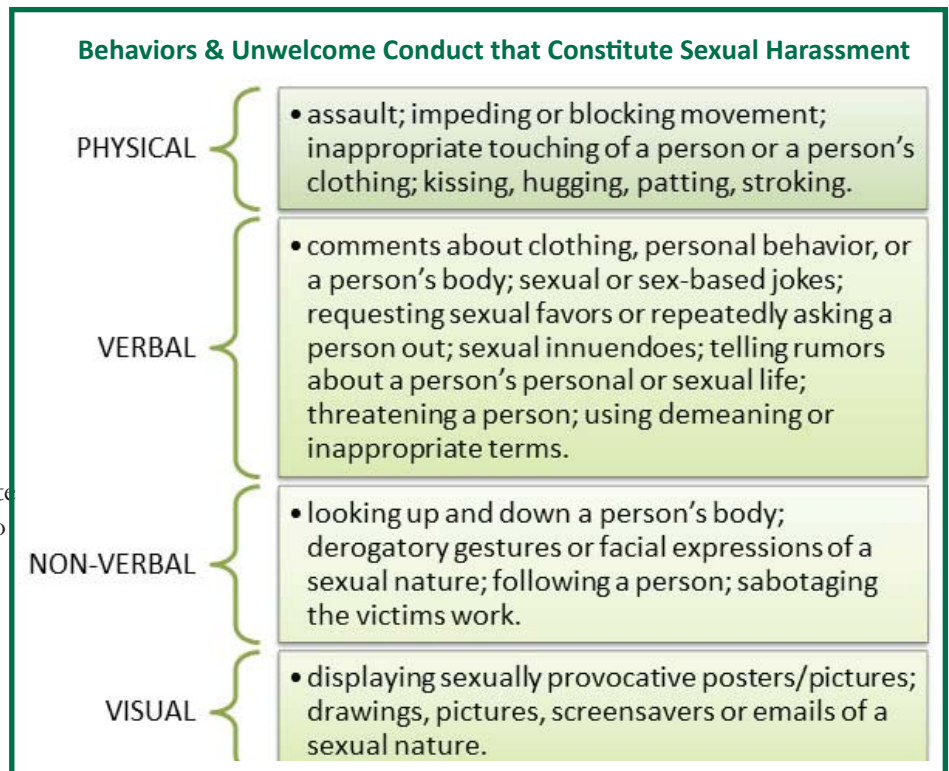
Behaviors & Unwelcome Conduct that Constitute Sexual Harassment

PHYSICAL

• assault; impeding or blocking movement; inappropriate touching of a person or a person's clothing; kissing, hugging, patting, stroking.

VERBAL

• comments about clothing, personal behavior, or a person's body; sexual or sex-based jokes; requesting sexual favors or repeatedly asking a person out; sexual innuendoes; telling rumors about a person's personal or sexual life; threatening a person; using demeaning or inappropriate terms.

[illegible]

NON-VERBAL

• looking up and down a person's body; derogatory gestures or facial expressions of a sexual nature; following a person; sabotaging the victims work.

VISUAL

• displaying sexually provocative posters/pictures; drawings, pictures, screensavers or emails of a sexual nature.